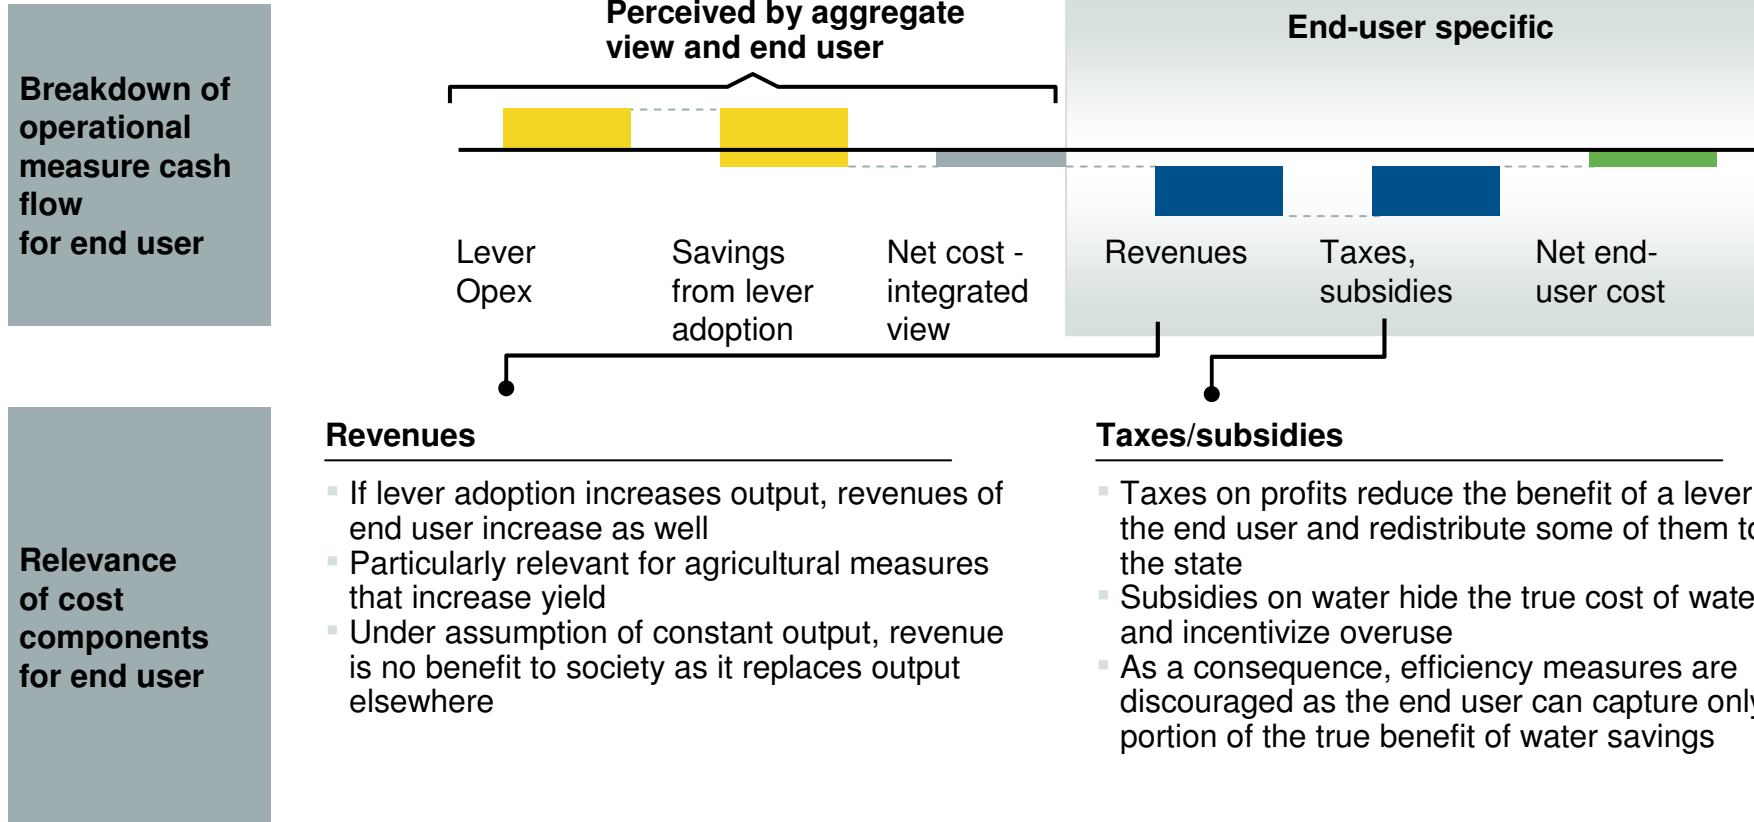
Breakdown of operational measure cash flow for end user

Perceived by aggregate view and end user

End-user specific

Lever Opex

Savings from lever adoption

Net cost - integrated view

Revenues

Taxes, subsidies

Net end-user cost

Relevance of cost components for end user

Revenues

- If lever adoption increases output, revenues of end user increase as well
- Particularly relevant for agricultural measures that increase yield
- Under assumption of constant output, revenue is no benefit to society as it replaces output elsewhere

Taxes/subsidies

- Taxes on profits reduce the benefit of a lever the end user and redistribute some of them t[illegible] the state
- Subsidies on water hide the true cost of wate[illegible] and incentivize overuse
- As a consequence, efficiency measures are discouraged as the end user can capture onl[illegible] portion of the true benefit of water savings